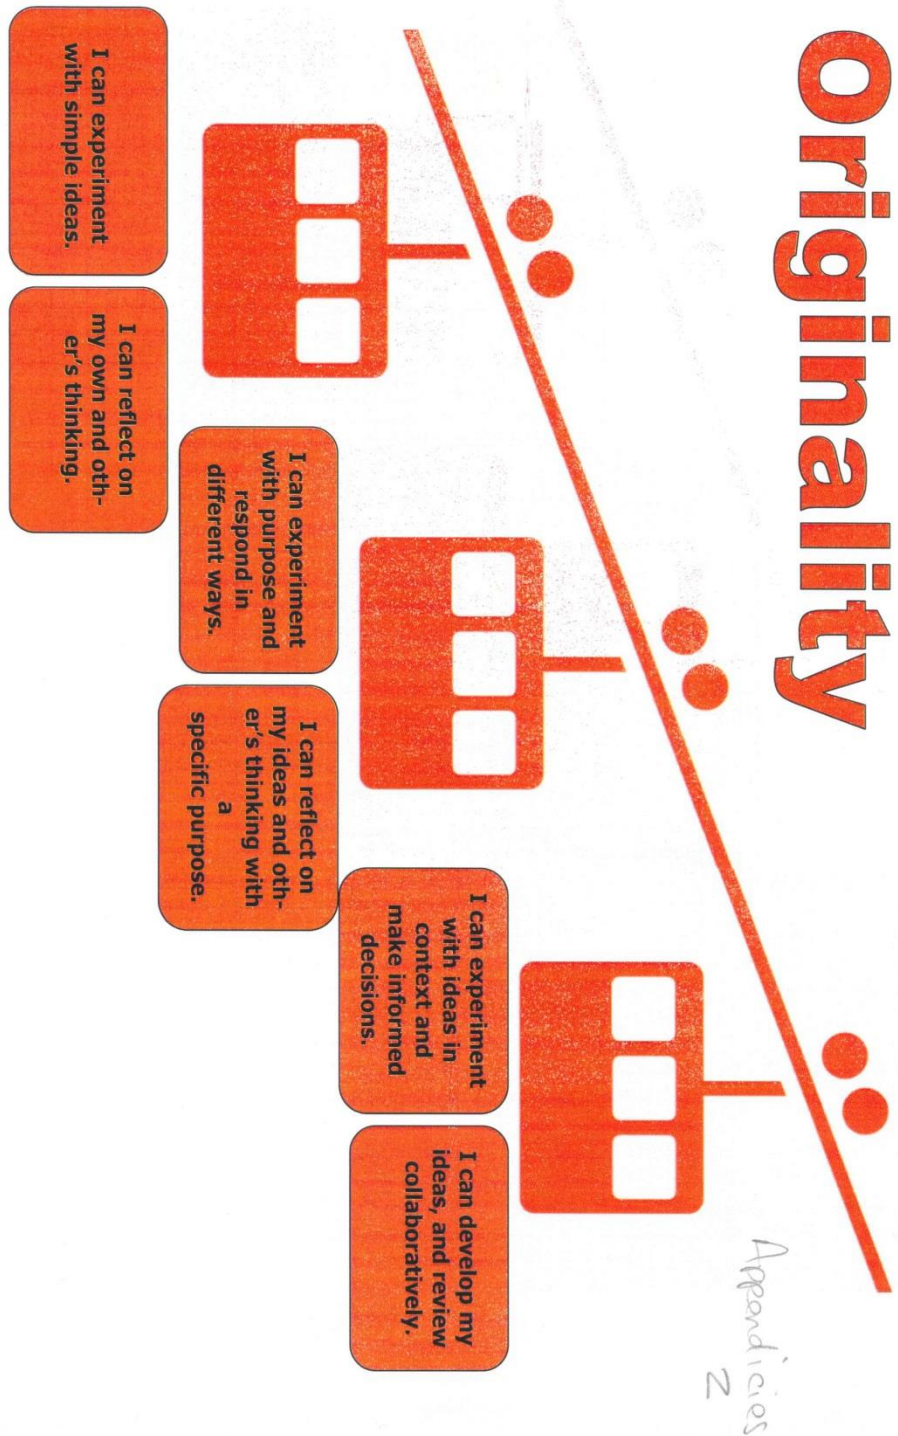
Originality

I can experiment with simple ideas.

I can reflect on my own and other's thinking.

I can experiment with purpose and respond in different ways.

I can reflect on my ideas and other's thinking with a specific purpose.

I can experiment with ideas in context and make informed decisions.

I can develop my ideas, and review collaboratively.

Appendicies 2